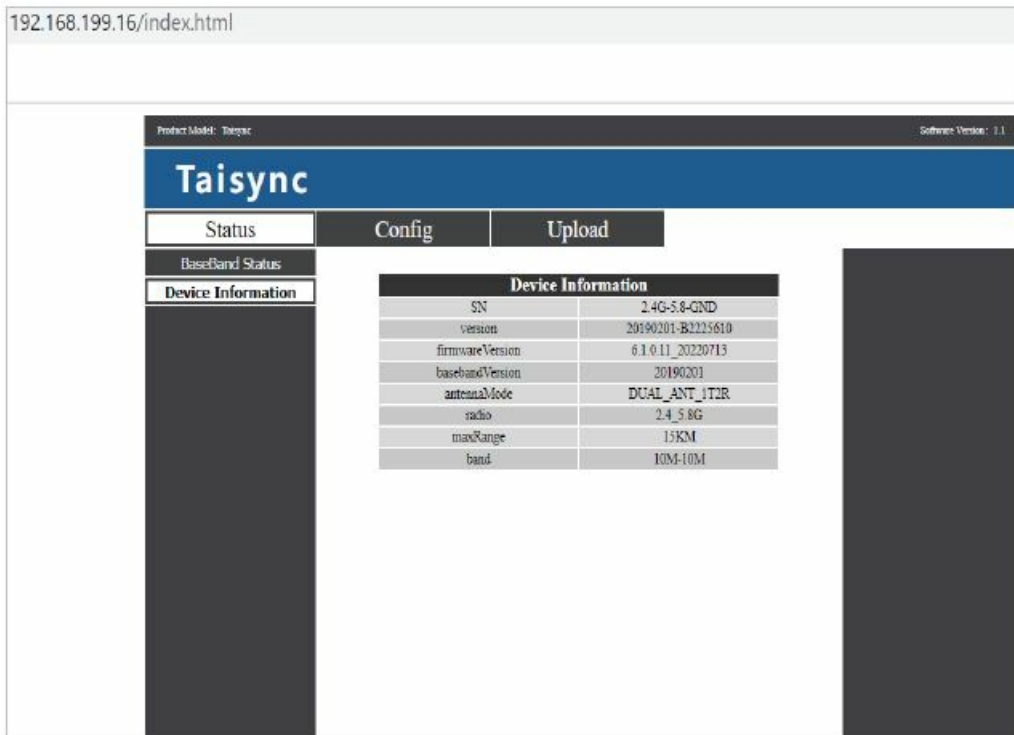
192.168.199.16/index.html

Product Model: Taisync

Software Version: 1.1

Taisync

Status

Config

Upload

BaseBand Status

Device Information

| Device Information | |
|---|---|
| SN | 2.4G-5.8-GND |
| version | 20190201-B2225610 |
| firmwareVersion | 6.1.0.11_20220713 |
| basebandVersion | 20190201 |
| antennaMode | DUAL_ANT_1T2R |
| radio | 2.4_5.8G |
| maxRange | 15KM |
| band | 10M-10M |